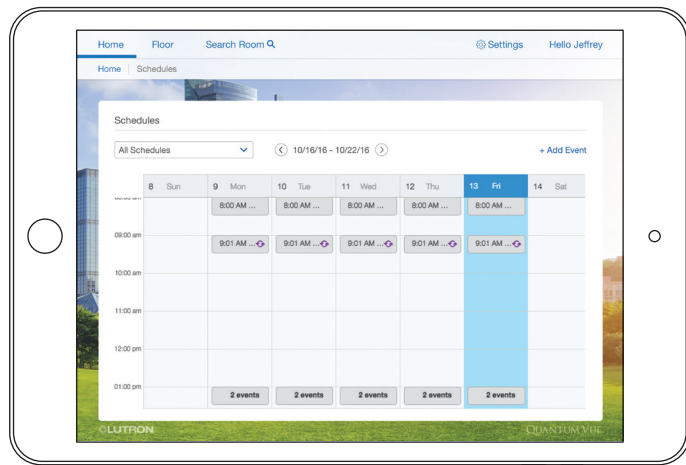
Home Floor Search Room Settings Hello Jeffrey

Home | Schedules

Schedules

All Schedules

10/16/16 - 10/22/16

+ Add Event

| | 8 Sun | 9 Mon | 10 Tue | 11 Wed | 12 Thu | 13 Fri | 14 Sat |
|---|---|---|---|---|---|---|---|
| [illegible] | | 8:00 AM ... | 8:00 AM ... | 8:00 AM ... | 8:00 AM ... | 8:00 AM ... | |
| 09:00 am | | 9:01 AM ... | 9:01 AM ... | 9:01 AM ... | 9:01 AM ... | 9:01 AM ... | |
| 10:00 am | | | | | | | |
| 11:00 am | | | | | | | |
| 12:00 pm | | | | | | | |
| 01:00 pm | | 2 events | 2 events | 2 events | 2 events | 2 events | |

©LUTRON

QUANTUM VUE